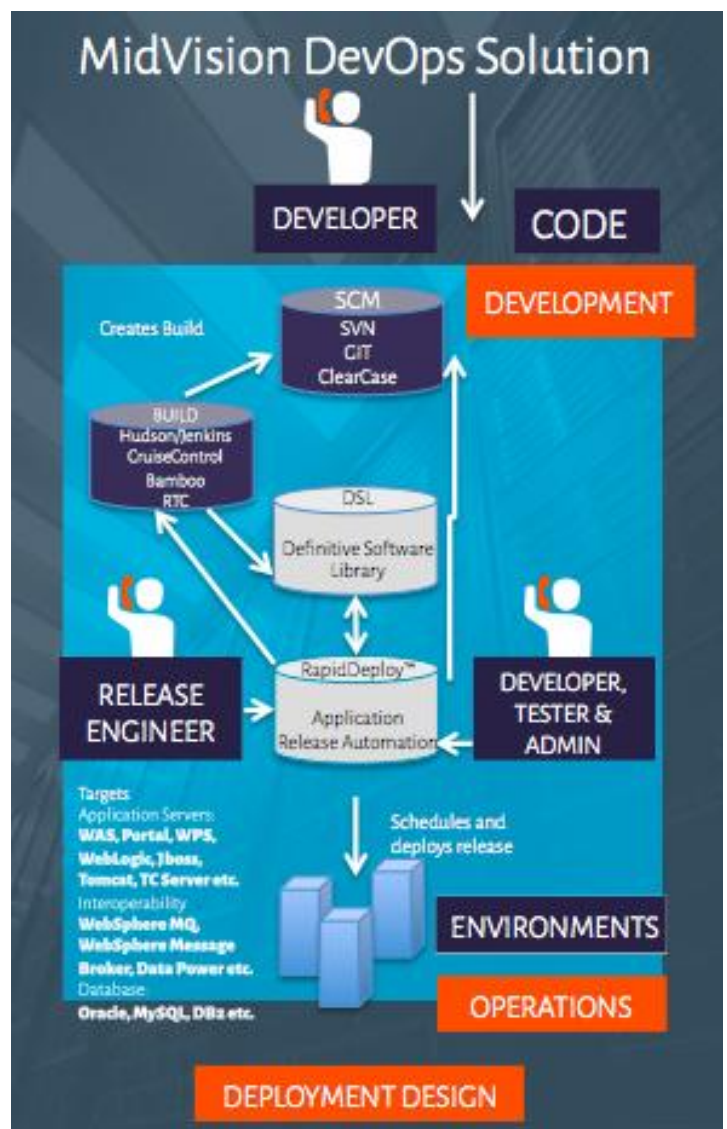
MidVision DevOps Solution

DEVELOPER

CODE

DEVELOPMENT

Creates Build

SCM
SVN
GIT
ClearCase

BUILD
Hudson/Jenkins
CruiseControl
Bamboo
RTC

DSL
Definitive Software Library

RapidDeploy™
Application Release Automation

RELEASE ENGINEER

DEVELOPER, TESTER & ADMIN

Targets
Application Servers:
WAS, Portal, WPS, WebLogic, Jboss, Tomcat, TC Server etc.
Interoperability
WebSphere MQ, WebSphere Message Broker, Data Power etc.
Database
Oracle, MySQL, DB2 etc.

Schedules and deploys release

ENVIRONMENTS

OPERATIONS

DEPLOYMENT DESIGN